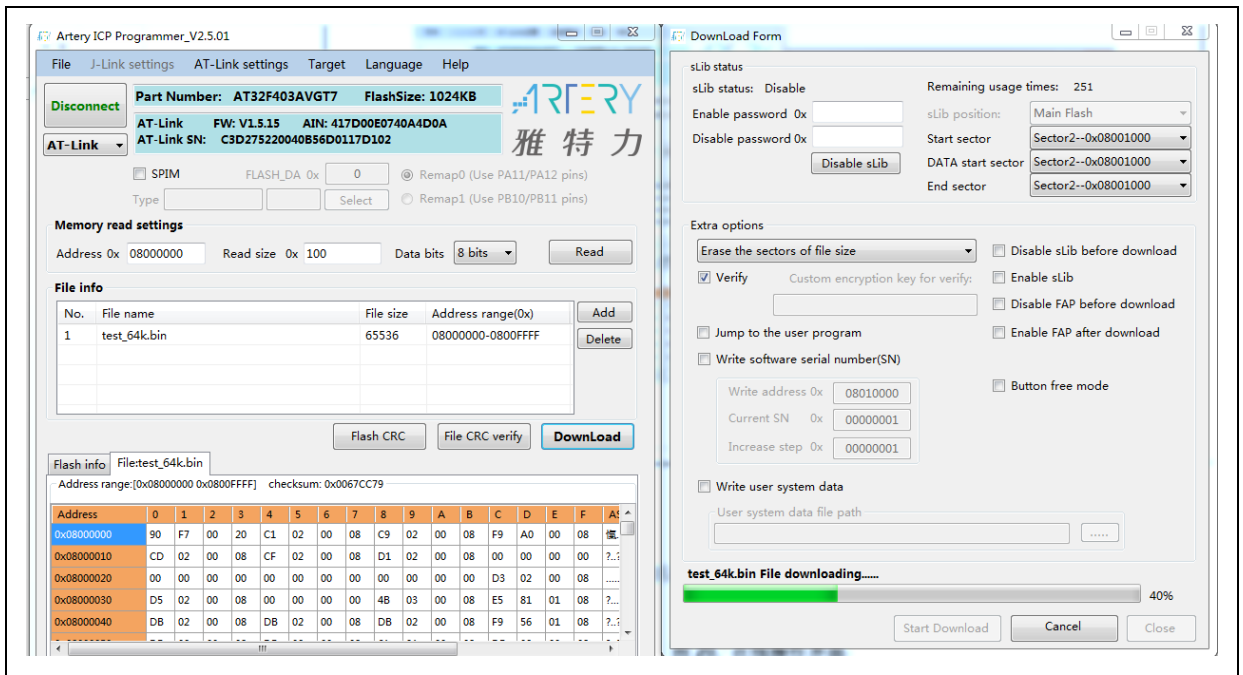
Artery ICP Programmer_V2.5.01

File J-Link settings AT-Link settings Target Language Help

Disconnect
Part Number: AT32F403AVGT7 FlashSize: 1024KB
AT-Link FW: V1.5.15 AIN: 417D00E0740A4D0A
AT-Link SN: C3D275220040B56D0117D102
AT-Link

ARTERY
雅特力

SPIM FLASH_DA 0x 0 Remap0 (Use PA11/PA12 pins)
Type Select Remap1 (Use PB10/PB11 pins)

Memory read settings
Address 0x 08000000 Read size 0x 100 Data bits 8 bits Read

File info

| No. | File name | File size | Address range(0x) |
|---|---|---|---|
| 1 | test_64k.bin | 65536 | 08000000-0800FFFF |

Add
Delete

Flash CRC File CRC verify DownLoad

Flash info File:test_64k.bin
Address range:[0x08000000 0x0800FFFF] checksum: 0x0067CC79

| Address | 0 | 1 | 2 | 3 | 4 | 5 | 6 | 7 | 8 | 9 | A | B | C | D | E | F | AS |
|---|---|---|---|---|---|---|---|---|---|---|---|---|---|---|---|---|---|
| 0x08000000 | 90 | F7 | 00 | 20 | C1 | 02 | 00 | 08 | C9 | 02 | 00 | 08 | F9 | A0 | 00 | 08 | 慎 |
| 0x08000010 | CD | 02 | 00 | 08 | CF | 02 | 00 | 08 | D1 | 02 | 00 | 08 | 00 | 00 | 00 | 00 | ?..? |
| 0x08000020 | 00 | 00 | 00 | 00 | 00 | 00 | 00 | 00 | 00 | 00 | 00 | 00 | D3 | 02 | 00 | 08 | ..... |
| 0x08000030 | D5 | 02 | 00 | 08 | 00 | 00 | 00 | 00 | 4B | 03 | 00 | 08 | E5 | 81 | 01 | 08 | ?... |
| 0x08000040 | DB | 02 | 00 | 08 | DB | 02 | 00 | 08 | DB | 02 | 00 | 08 | F9 | 56 | 01 | 08 | ?... |

DownLoad Form

sLib status
sLib status: Disable
Enable password 0x
Disable password 0x
Disable sLib
Remaining usage times: 251
sLib position: Main Flash
Start sector Sector2--0x08001000
DATA start sector Sector2--0x08001000
End sector Sector2--0x08001000

Extra options
Erase the sectors of file size
Verify Custom encryption key for verify:
Jump to the user program
Write software serial number(SN)
Write address 0x 08010000
Current SN 0x 00000001
Increase step 0x 00000001
Disable sLib before download
Enable sLib
Disable FAP before download
Enable FAP after download
Button free mode
Write user system data
User system data file path
......

test_64k.bin File downloading......
40%
Start Download Cancel Close